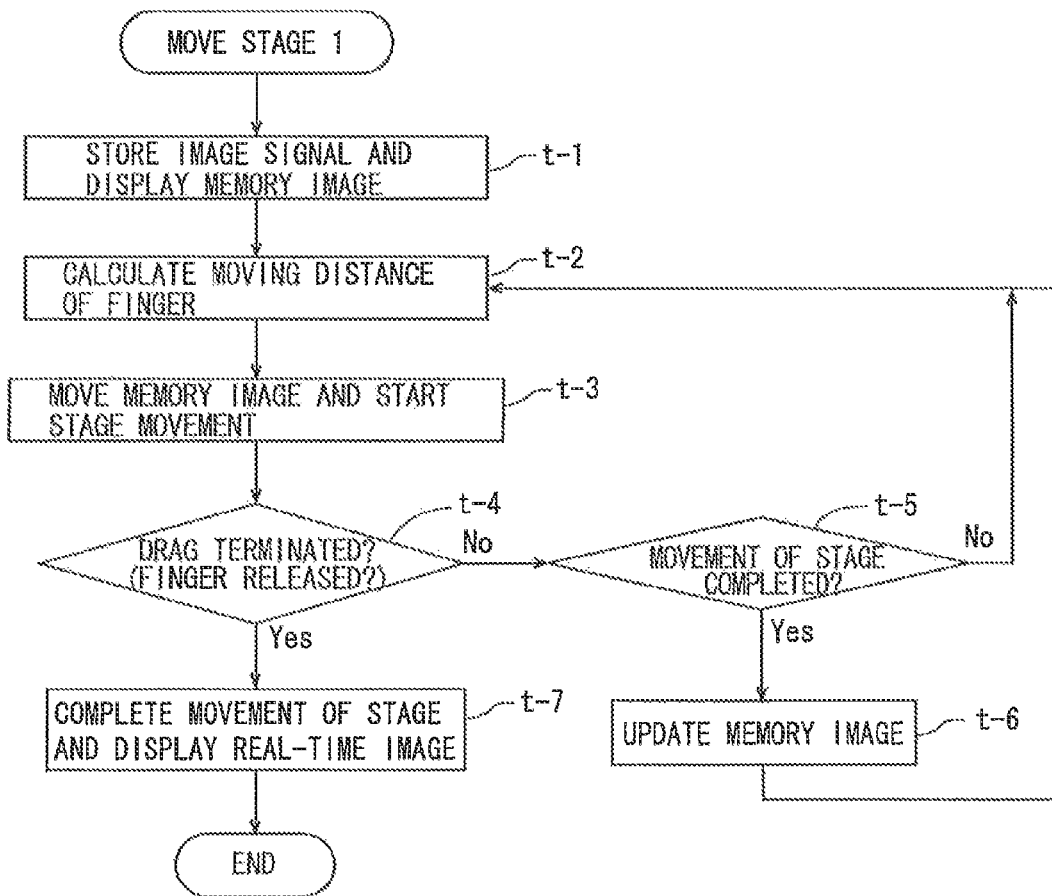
MOVE STAGE 1

STORE IMAGE SIGNAL AND DISPLAY MEMORY IMAGE

t-1

CALCULATE MOVING DISTANCE OF FINGER

t-2

MOVE MEMORY IMAGE AND START STAGE MOVEMENT

t-3

t-4

DRAG TERMINATED? (FINGER RELEASED?)

No

t-5

MOVEMENT OF STAGE COMPLETED?

No

Yes

Yes

COMPLETE MOVEMENT OF STAGE AND DISPLAY REAL-TIME IMAGE

t-7

UPDATE MEMORY IMAGE

t-6

END